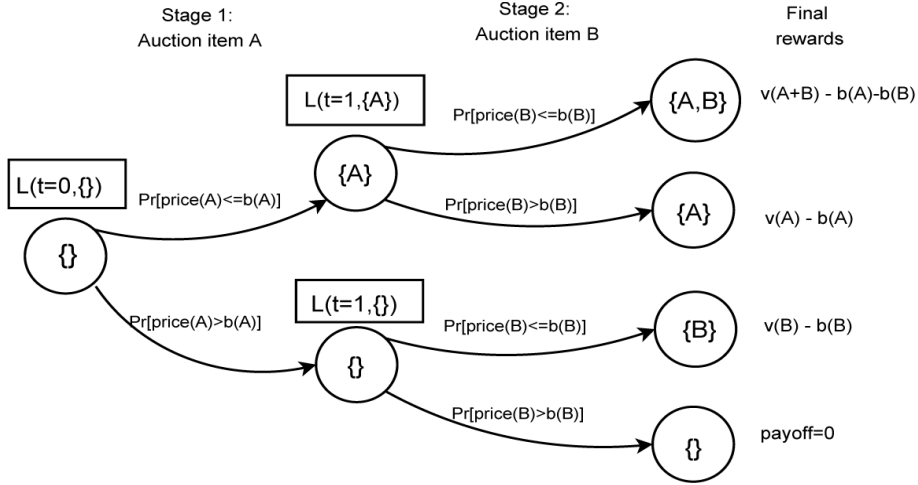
Stage 1:
Auction item A

Stage 2:
Auction item B

Final
rewards

L(t=0,{})

{}

Pr[price(A)<=b(A)]

L(t=1,{A})

{A}

Pr[price(B)<=b(B)]

{A,B}

v(A+B) - b(A)-b(B)

Pr[price(B)>b(B)]

{A}

v(A) - b(A)

Pr[price(A)>b(A)]

L(t=1,{})

{}

Pr[price(B)<=b(B)]

{B}

v(B) - b(B)

Pr[price(B)>b(B)]

{}

payoff=0